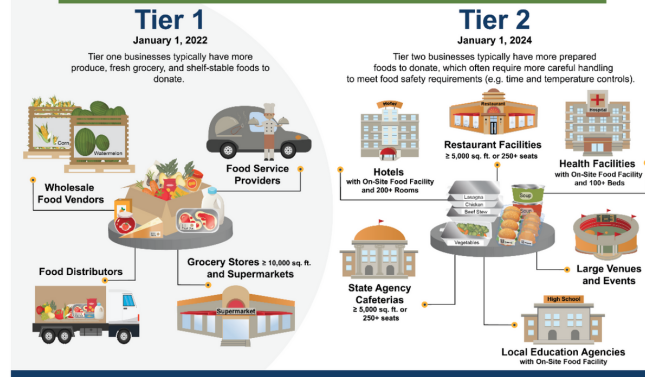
Tier 1
January 1, 2022
Tier one businesses typically have more produce, fresh grocery, and shelf-stable foods to donate.

Corn
Watermelon

Wholesale Food Vendors

Food Service Providers

Food Distributors

Grocery Stores ≥ 10,000 sq. ft. and Supermarkets

Supermarket

Tier 2
January 1, 2024
Tier two businesses typically have more prepared foods to donate, which often require more careful handling to meet food safety requirements (e.g. time and temperature controls).

Hotel

Hotels
with On-Site Food Facility and 200+ Rooms

Restaurant

Restaurant Facilities
≥ 5,000 sq. ft. or 250+ seats

Hospital

Health Facilities
with On-Site Food Facility and 100+ Beds

Lasagna
Chicken
Beef Stew
Vegetables
Soup
Soup

State Agency Cafeterias
≥ 5,000 sq. ft. or 250+ seats

Large Venues and Events

High School

Local Education Agencies
with On-Site Food Facility